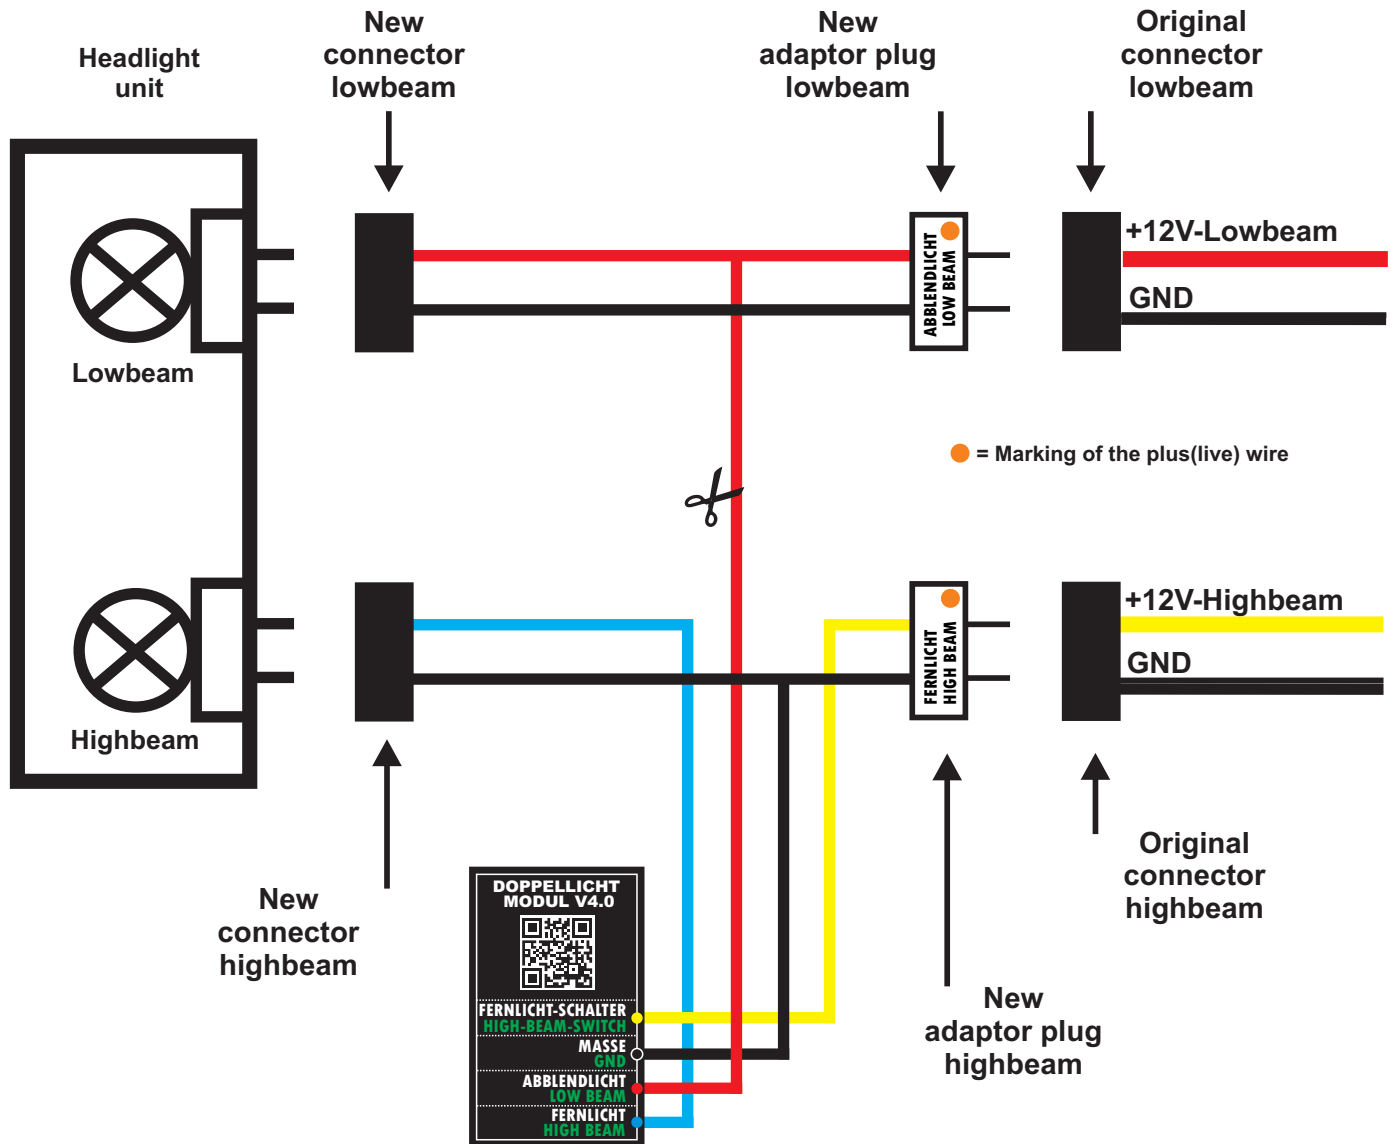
Headlight unit

New connector lowbeam

New adaptor plug lowbeam

Original connector lowbeam

ABBLENDLICHT LOW BEAM

+12V-Lowbeam

GND

Lowbeam

= Marking of the plus(live) wire

FERNLICHT HIGH BEAM

+12V-Highbeam

GND

Highbeam

New connector highbeam

DOPPELLICHT MODUL V4.0

FERNLICHT-SCHALTER
HIGH-BEAM-SWITCH
MASSE
GND
ABBLENDLICHT
LOW BEAM
FERNLICHT
HIGH BEAM

New adaptor plug highbeam

Original connector highbeam